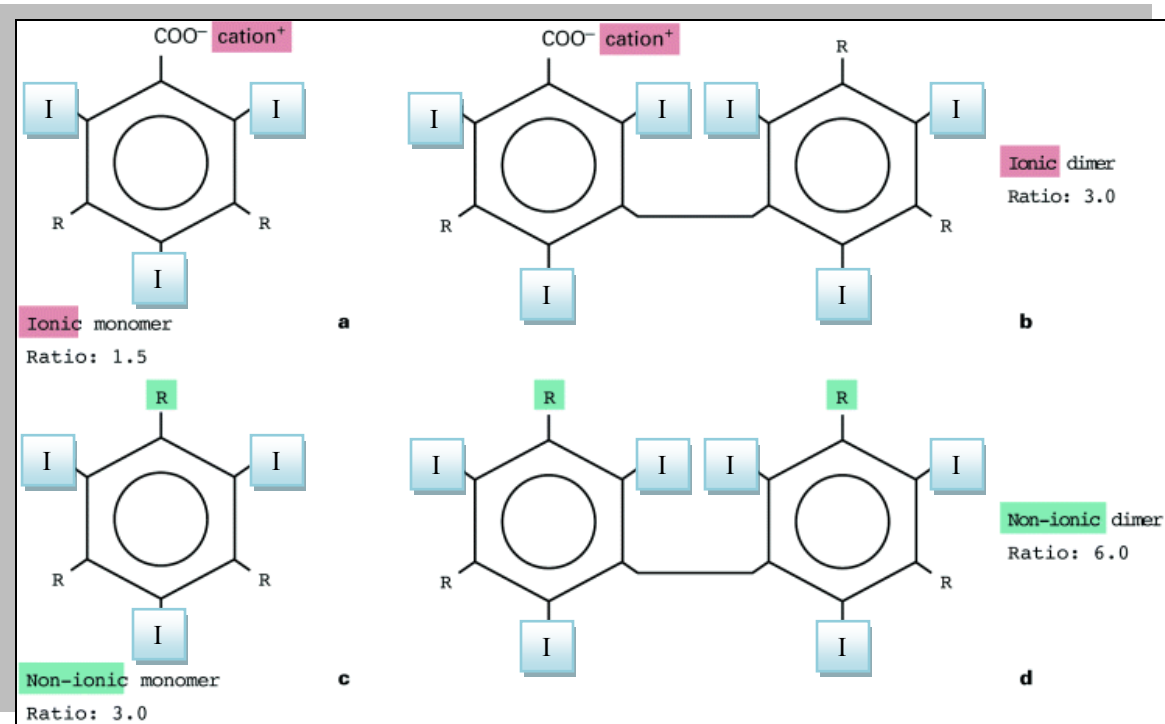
COO⁻ cation⁺

I I R R I

Ionic monomer

Ratio: 1.5

a

COO⁻ cation⁺ R

I I I I R R I I

Ionic dimer

Ratio: 3.0

b

R

I I R R I

Non-ionic monomer

Ratio: 3.0

c

R R

I I I I R R I I

Non-ionic dimer

Ratio: 6.0

d